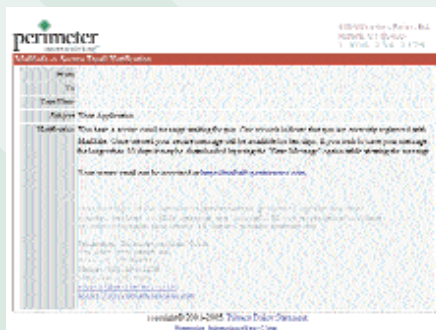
perimeter

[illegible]

MailSafe Secure Email Notification

From

To

Date/Time

Subject Your Application

Notification You have a secure email message waiting for you. Our records indicate that you are currently registered with MailSafe. Once viewed, your secure message will be available for ten days. If you wish to save your message, the larger than 10 days it may be downloaded by using the "Save Message" option while viewing the message.

Your secure email can be accessed at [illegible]

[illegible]

copyright 2003-2005 Privacy Policy Statement

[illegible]